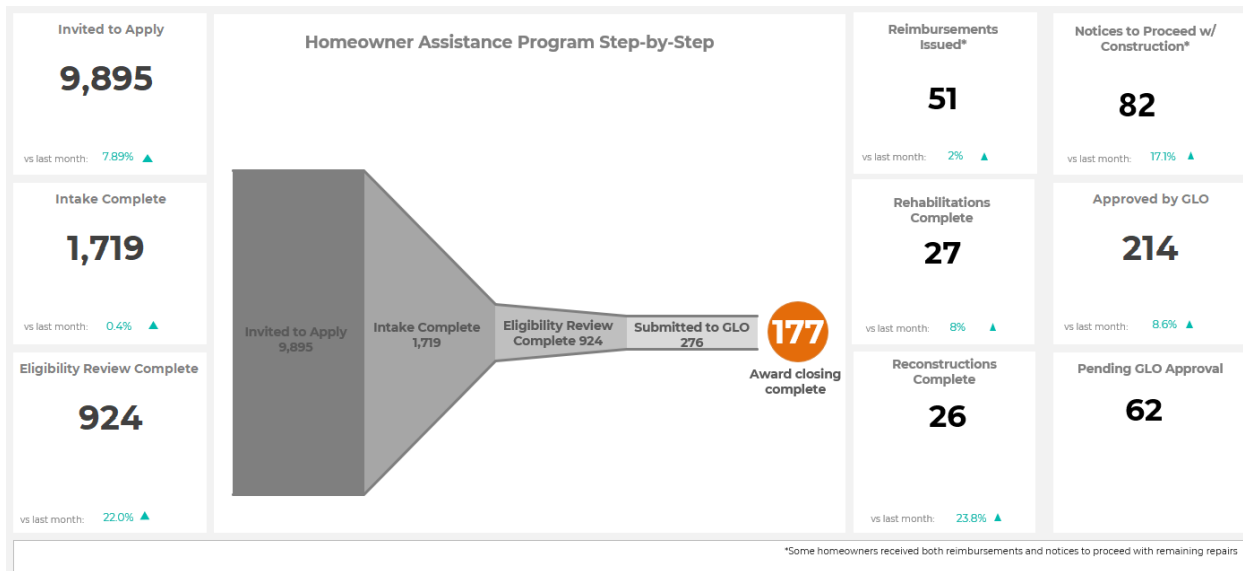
Invited to Apply

9,895

vs last month: 7.89%

Intake Complete

1,719

vs last month: 0.4%

Eligibility Review Complete

924

vs last month: 22.0%

Homeowner Assistance Program Step-by-Step

Invited to Apply 9,895

Intake Complete 1,719

Eligibility Review Complete 924

Submitted to GLO 276

177

Award closing complete

Reimbursements Issued*

51

vs last month: 2%

Rehabilitations Complete

27

vs last month: 8%

Reconstructions Complete

26

vs last month: 23.8%

Notices to Proceed w/ Construction*

82

vs last month: 17.1%

Approved by GLO

214

vs last month: 8.6%

Pending GLO Approval

62

*Some homeowners received both reimbursements and notices to proceed with remaining repairs